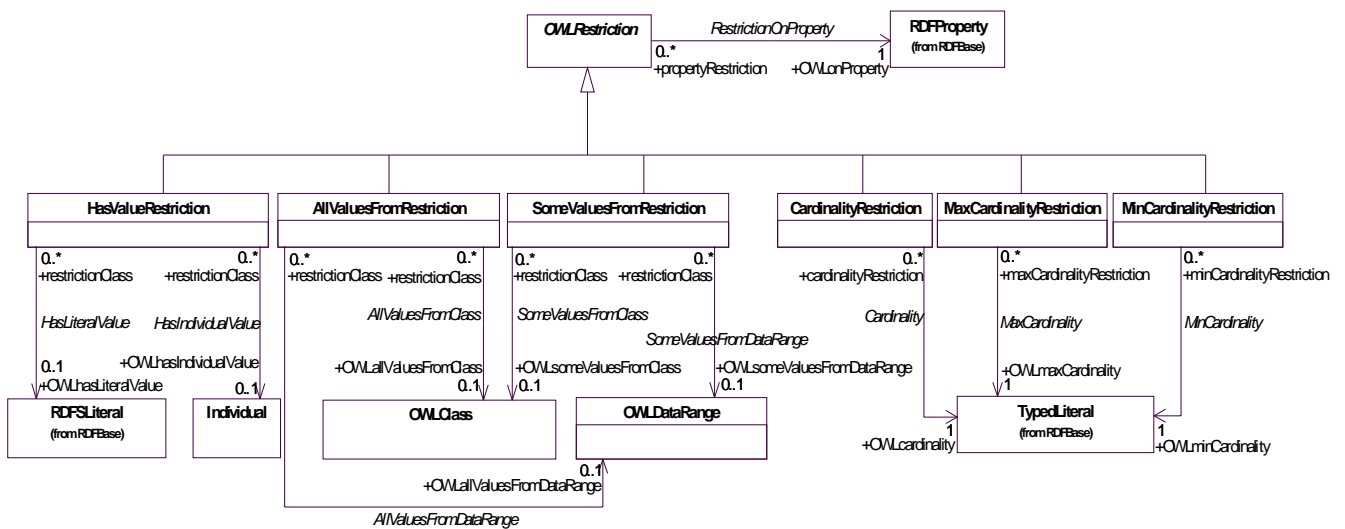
OWLRestriction

RestrictionOnProperty

0..*
+propertyRestriction

1
+OWLonProperty

RDFProperty
(from RDFBase)

HasValueRestriction

AllValuesFromRestriction

SomeValuesFromRestriction

CardinalityRestriction

MaxCardinalityRestriction

MinCardinalityRestriction

0..*
+restrictionClass

0..*
+restrictionClass

0..*
+restrictionClass

0..*
+restrictionClass

0..*
+restrictionClass

0..*
+restrictionClass

0..*
+cardinalityRestriction

0..*
+maxCardinalityRestriction

0..*
+minCardinalityRestriction

HasLiteralValue

HasIndividualValue

AllValuesFromClass

SomeValuesFromClass

SomeValuesFromDataRange

Cardinality

MaxCardinality

MinCardinality

0..1
+OWLhasLiteralValue

+OWLhasIndividualValue
0..1

+OWLallValuesFromClass
0..1

+OWLsomeValuesFromClass
0..1

+OWLsomeValuesFromDataRange
0..1

+OWLmaxCardinality
1

RDFSLiteral
(from RDFBase)

Individual

OWLClass

OWLDataRange

TypedLiteral
(from RDFBase)

1
+OWLcardinality

1
+OWLminCardinality

0..1
+OWLallValuesFromDataRange

AllValuesFromDataRange